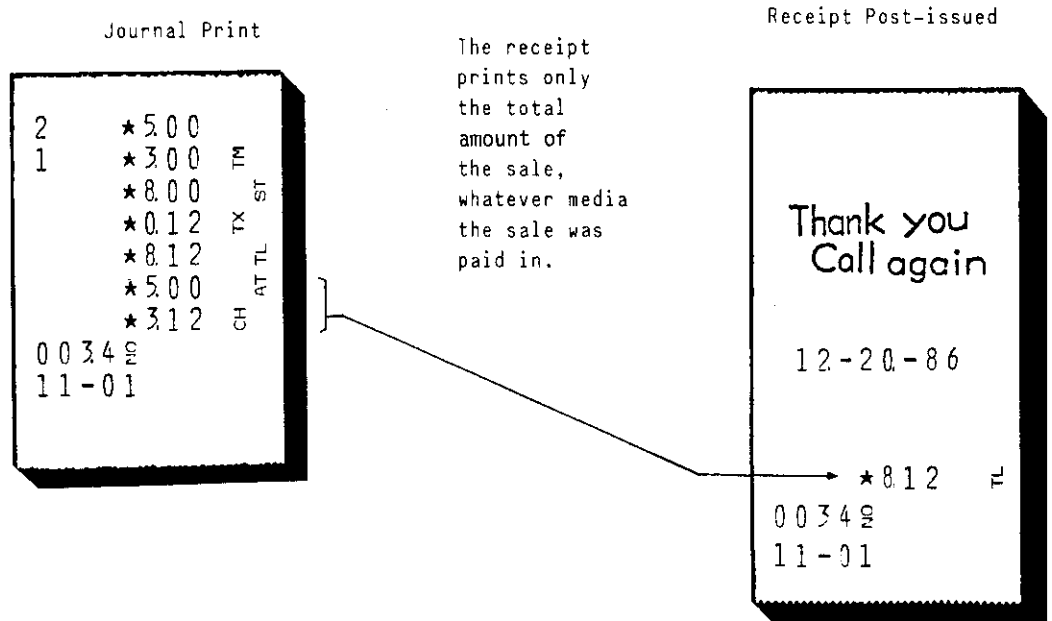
Journal Print

2 ★5.00
1 ★3.00 TM
★8.00 ST
★0.12 TX
★8.12 TL
★5.00 AT
★3.12 CH
0034 No
11-01

The receipt prints only the total amount of the sale, whatever media the sale was paid in.

Receipt Post-issued

Thank you
Call again

12-20-86

★8.12 TL
0034 No
11-01